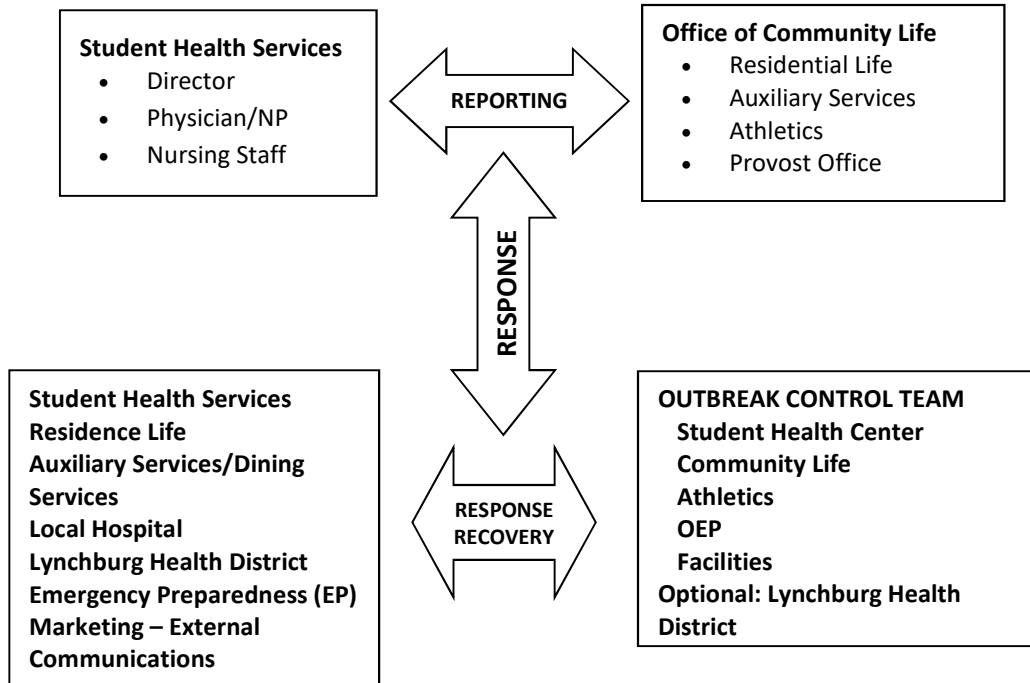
Student Health Services
- Director
- Physician/NP
- Nursing Staff

REPORTING

Office of Community Life
- Residential Life
- Auxiliary Services
- Athletics
- Provost Office

RESPONSE

Student Health Services
Residence Life
Auxiliary Services/Dining Services
Local Hospital
Lynchburg Health District
Emergency Preparedness (EP)
Marketing – External Communications

RESPONSE RECOVERY

OUTBREAK CONTROL TEAM
Student Health Center
Community Life
Athletics
OEP
Facilities
Optional: Lynchburg Health District